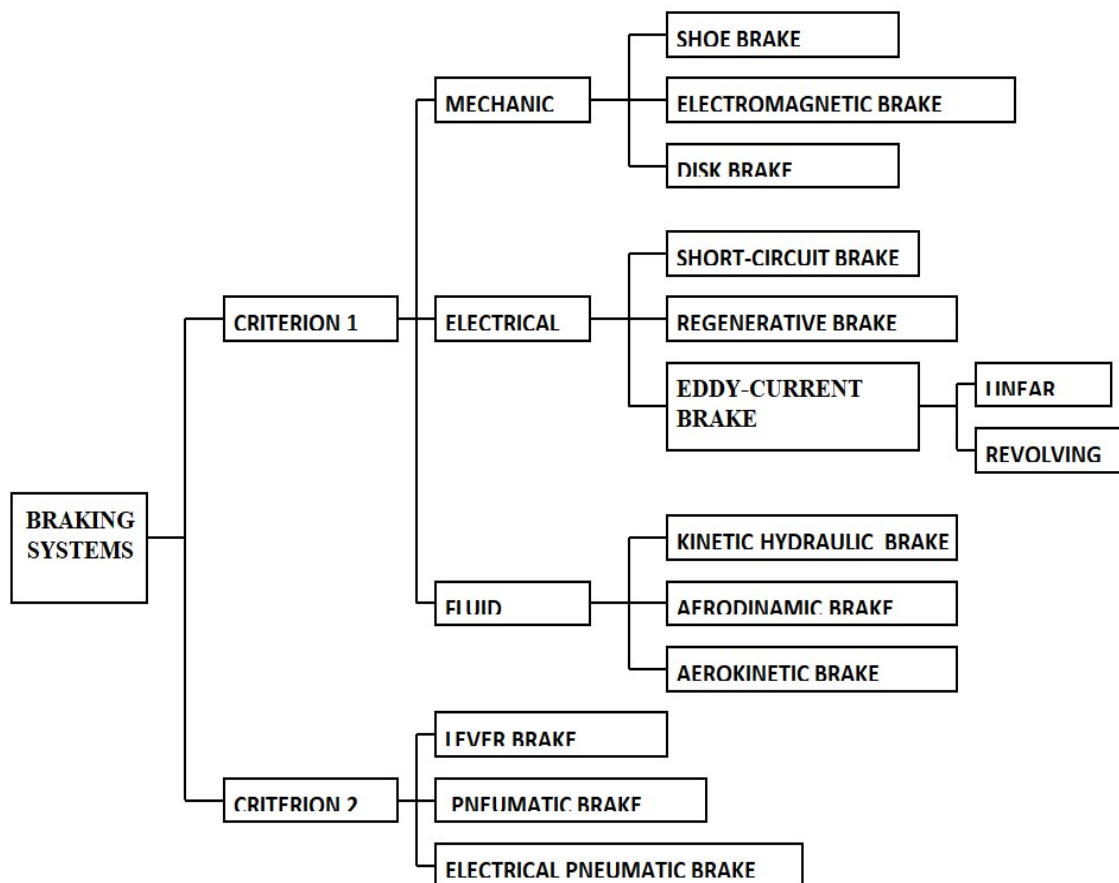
BRAKING SYSTEMS

CRITERION 1

MECHANIC

SHOE BRAKE

ELECTROMAGNETIC BRAKE

DISK BRAKE

ELECTRICAL

SHORT-CIRCUIT BRAKE

REGENERATIVE BRAKE

EDDY-CURRENT BRAKE

LINEAR

REVOLVING

FLUID

KINETIC HYDRAULIC BRAKE

AERODINAMIC BRAKE

AEROKINETIC BRAKE

CRITERION 2

LEVER BRAKE

PNEUMATIC BRAKE

ELECTRICAL PNEUMATIC BRAKE